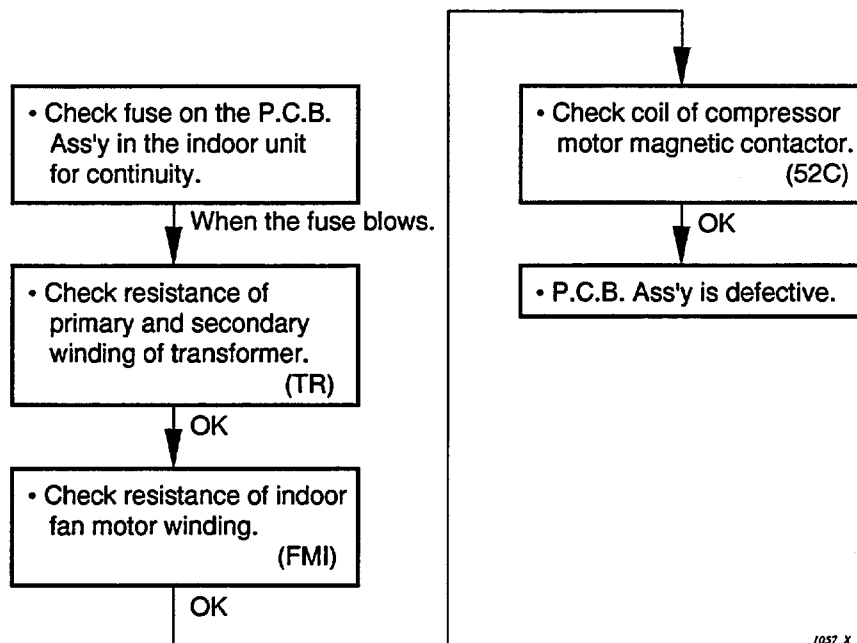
• Check fuse on the P.C.B. Ass'y in the indoor unit for continuity.

When the fuse blows.

• Check resistance of primary and secondary winding of transformer. (TR)

OK

• Check resistance of indoor fan motor winding. (FMI)

OK

• Check coil of compressor motor magnetic contactor. (52C)

OK

• P.C.B. Ass'y is defective.

1057 X